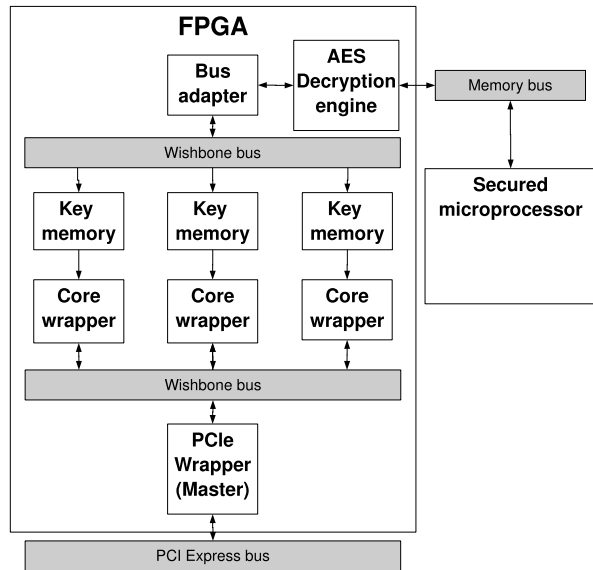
FPGA

Bus adapter

AES Decryption engine

Memory bus

Wishbone bus

Secured microprocessor

Key memory

Key memory

Key memory

Core wrapper

Core wrapper

Core wrapper

Wishbone bus

PCIe Wrapper (Master)

PCI Express bus